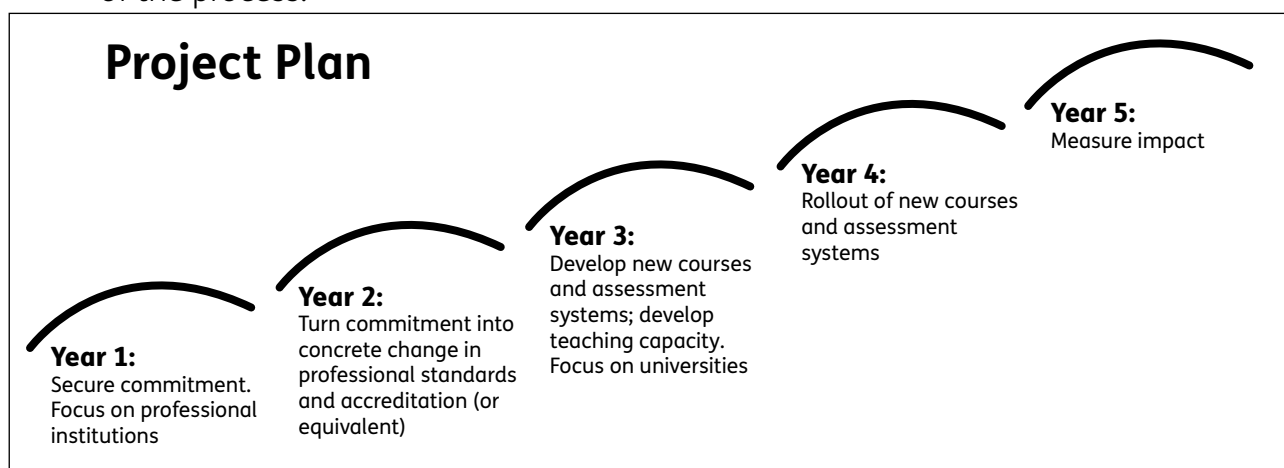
of the process.

Project Plan

Year 1:
Secure commitment. Focus on professional institutions

Year 2:
Turn commitment into concrete change in professional standards and accreditation (or equivalent)

Year 3:
Develop new courses and assessment systems; develop teaching capacity. Focus on universities

Year 4:
Rollout of new courses and assessment systems

Year 5:
Measure impact